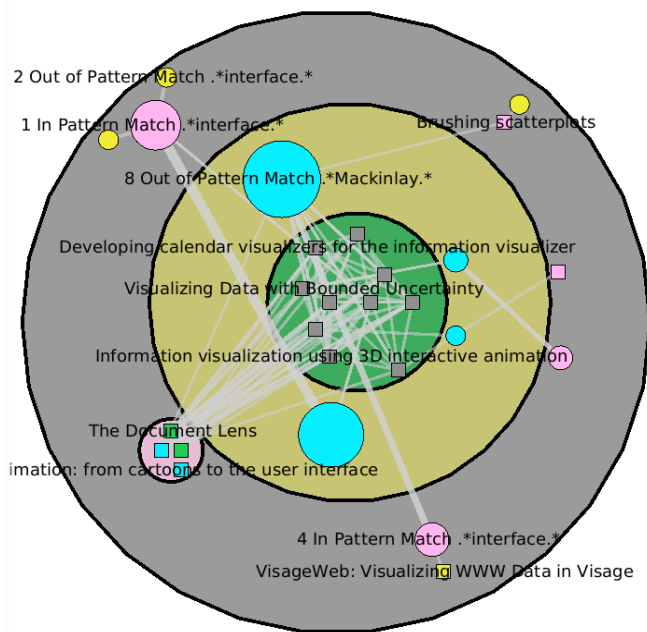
2 Out of Pattern Match .*interface.*

1 In Pattern Match .*interface.*

Brushing Scatterplots

8 Out of Pattern Match .*Mackinlay.*

Developing calendar visualizers for the information visualizer

Visualizing Data with Bounded Uncertainty

Information visualization using 3D interactive animation

The Document Lens

imation: from cartoons to the user interface

4 In Pattern Match .*interface.*

VisageWeb: Visualizing WWW Data in Visage